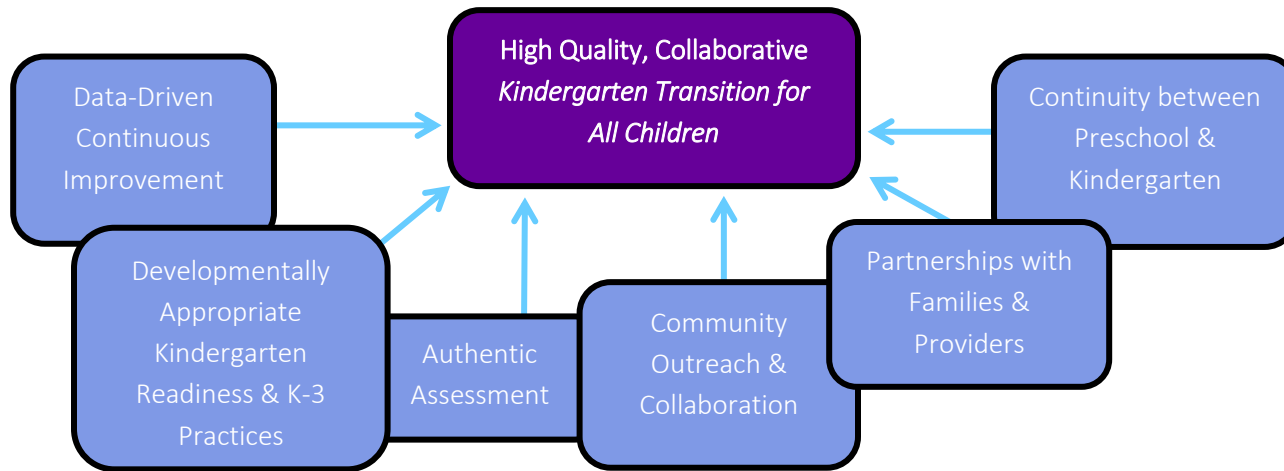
High Quality, Collaborative
*Kindergarten Transition for All Children*

Data-Driven Continuous Improvement

Continuity between Preschool & Kindergarten

Developmentally Appropriate Kindergarten Readiness & K-3 Practices

Authentic Assessment

Community Outreach & Collaboration

Partnerships with Families & Providers